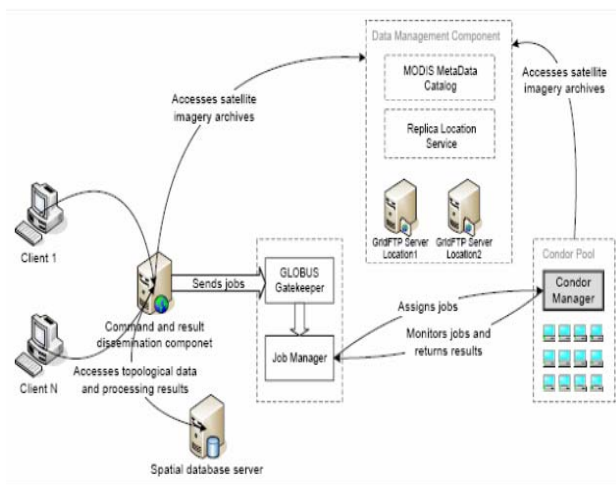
Data Management Component

MODIS MetaData Catalog

Replica Location Service

GridFTP Server Location1

GridFTP Server Location2

Accesses satellite imagery archives

Accesses satellite imagery archives

Client 1

Sends jobs

GLOBUS Gatekeeper

Job Manager

Condor Pool

Condor Manager

Assigns jobs

Monitors jobs and returns results

Command and result dissemination componet

Client N

Accesses topological data and processing results

Spatial database server